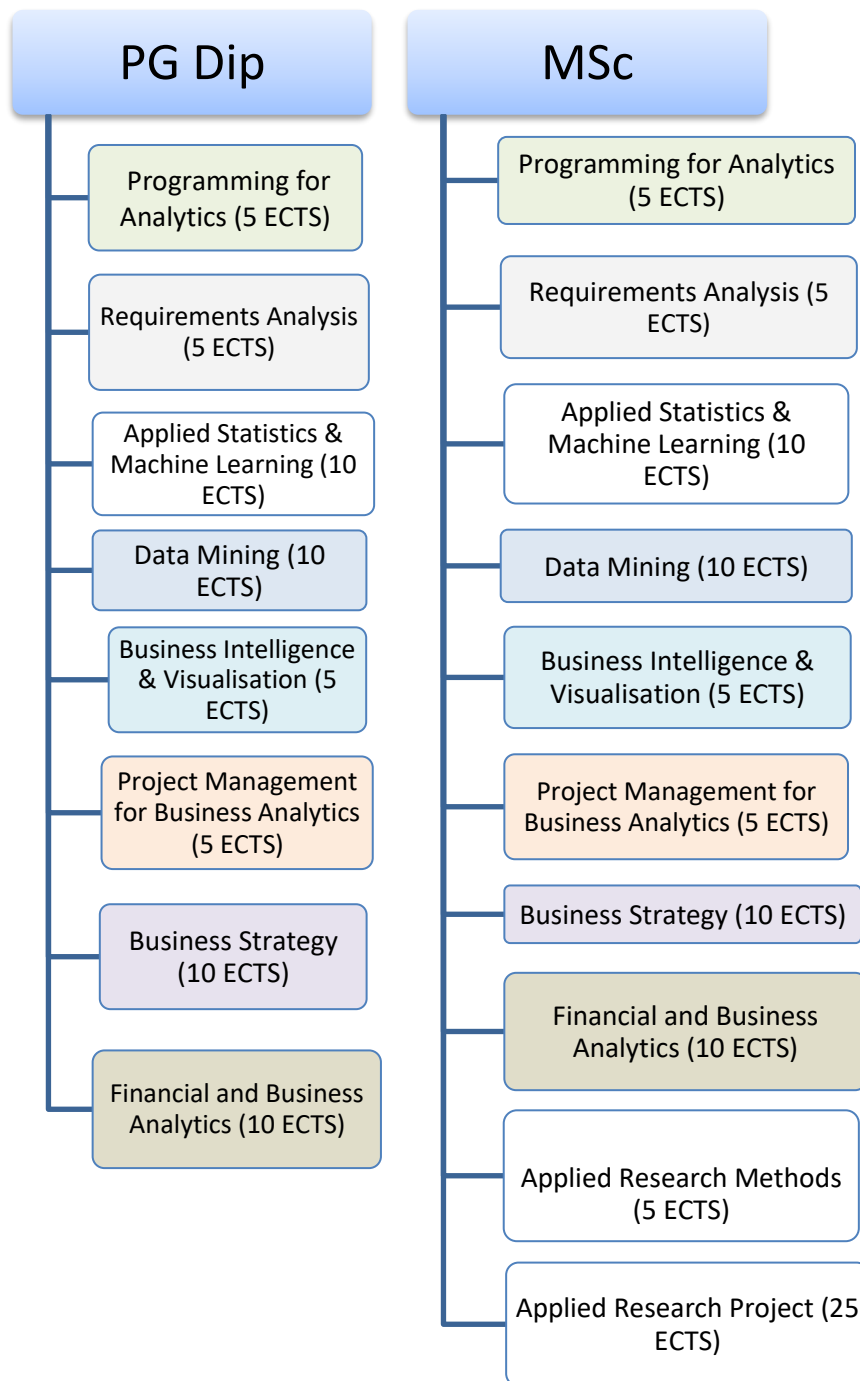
PG Dip

Programming for Analytics (5 ECTS)

Requirements Analysis (5 ECTS)

Applied Statistics & Machine Learning (10 ECTS)

Data Mining (10 ECTS)

Business Intelligence & Visualisation (5 ECTS)

Project Management for Business Analytics (5 ECTS)

Business Strategy (10 ECTS)

Financial and Business Analytics (10 ECTS)

MSc

Programming for Analytics (5 ECTS)

Requirements Analysis (5 ECTS)

Applied Statistics & Machine Learning (10 ECTS)

Data Mining (10 ECTS)

Business Intelligence & Visualisation (5 ECTS)

Project Management for Business Analytics (5 ECTS)

Business Strategy (10 ECTS)

Financial and Business Analytics (10 ECTS)

Applied Research Methods (5 ECTS)

Applied Research Project (25 ECTS)